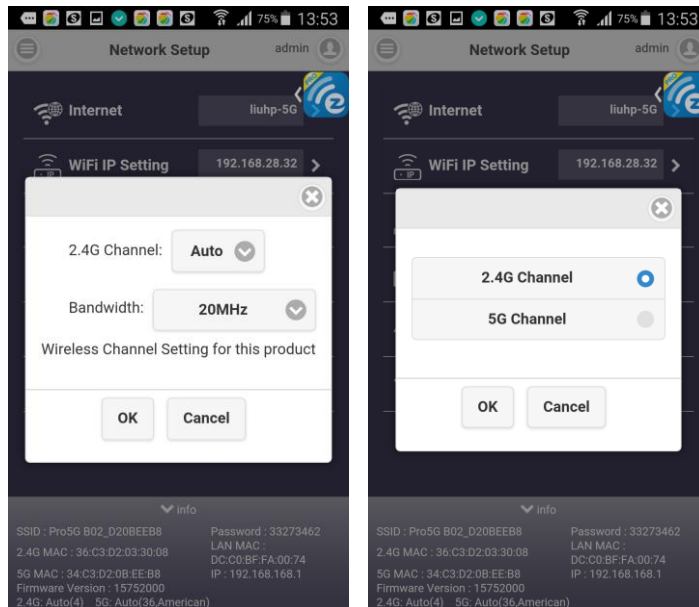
75% 13:53

Network Setup admin

Internet liuhp-5G

WiFi IP Setting 192.168.28.32 >

2.4G Channel: Auto

Bandwidth: 20MHz

Wireless Channel Setting for this product

OK Cancel

info

SSID : Pro5G B02_D20BEEB8
Password : 33273462
2.4G MAC : 36:C3:D2:03:30:08
LAN MAC : DC:C0:BF:FA:00:74
5G MAC : 34:C3:D2:0B:EE:B8
IP : 192.168.168.1
Firmware Version : 15752000
2.4G: Auto(4) 5G: Auto(36,American)

75% 13:53

Network Setup admin

Internet liuhp-5G

WiFi IP Setting 192.168.28.32 >

2.4G Channel

5G Channel

OK Cancel

info

SSID : Pro5G B02_D20BEEB8
Password : 33273462
2.4G MAC : 36:C3:D2:03:30:08
LAN MAC : DC:C0:BF:FA:00:74
5G MAC : 34:C3:D2:0B:EE:B8
IP : 192.168.168.1
Firmware Version : 15752000
2.4G: Auto(4) 5G: Auto(36,American)